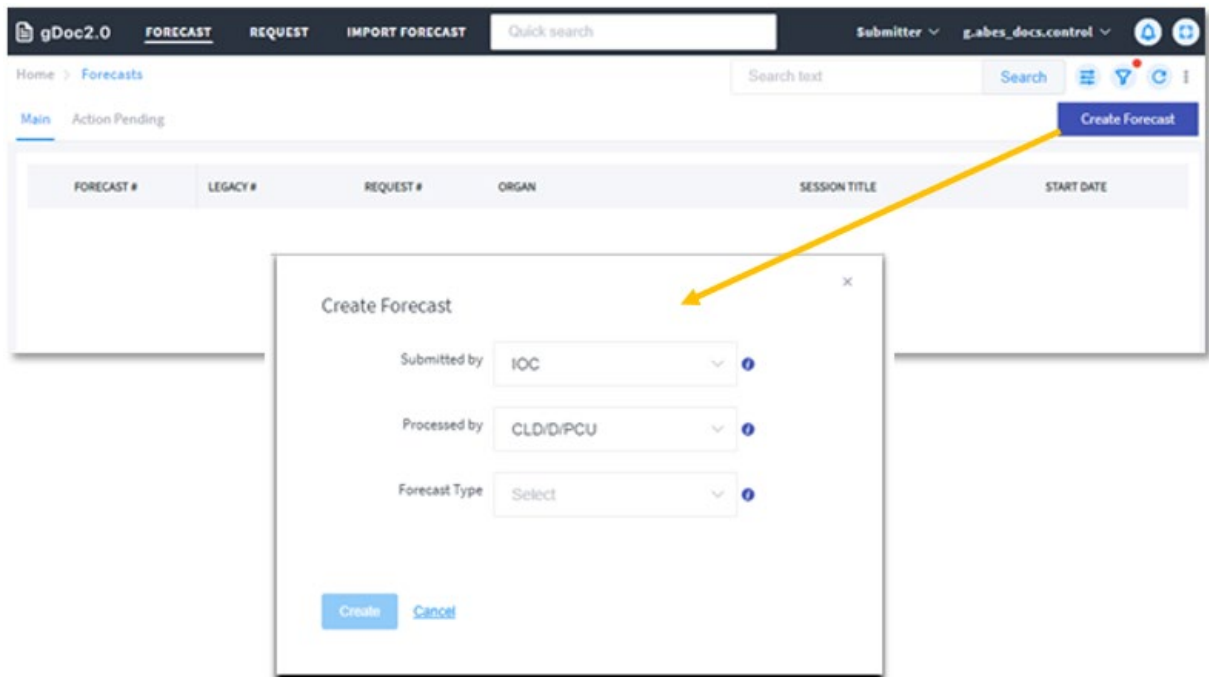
gDoc2.0 FORECAST REQUEST IMPORT FORECAST Quick search Submitter g.abes_docs.control

Home > Forecasts

Search text Search

Main Action Pending

Create Forecast

| FORECAST # | LEGACY # | REQUEST # | ORGAN | SESSION TITLE | START DATE |
|---|---|---|---|---|---|

×

Create Forecast

Submitted by IOC

Processed by CLD/D/PCU

Forecast Type Select

Create Cancel